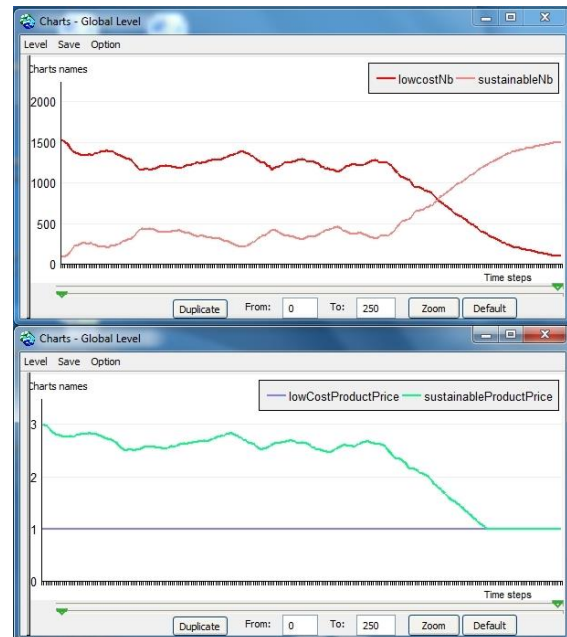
Charts - Global Level

Level Save Option

Charts names

lowcostNb sustainableNb

2000

1500

1000

500

0

Time steps

Duplicate From: 0 To: 250 Zoom Default

Charts - Global Level

Level Save Option

Charts names

lowCostProductPrice sustainableProductPrice

3

2

1

0

Time steps

Duplicate From: 0 To: 250 Zoom Default